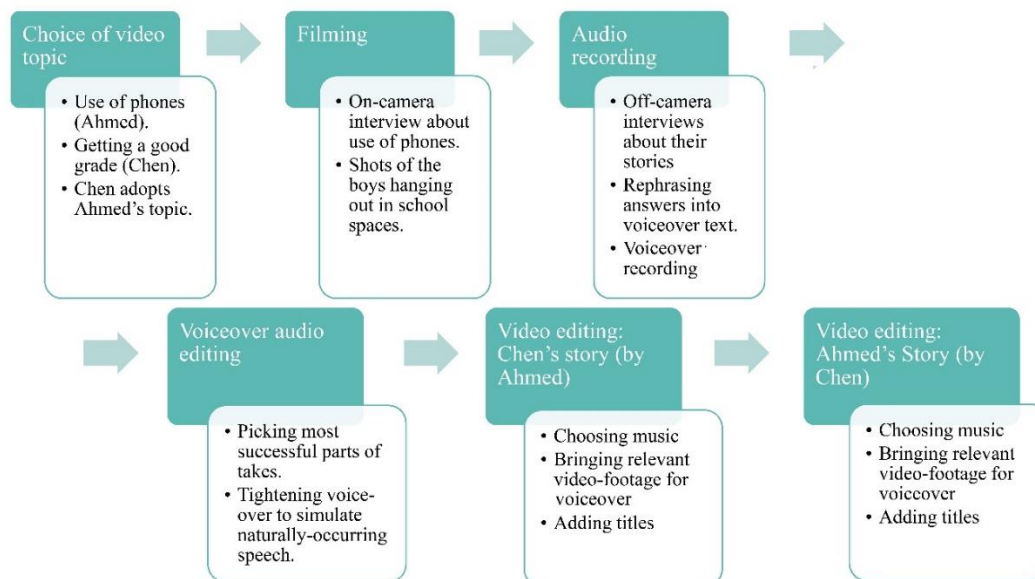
Choice of video topic

• Use of phones (Ahmed).
• Getting a good grade (Chen).
• Chen adopts Ahmed's topic.

Filming

• On-camera interview about use of phones.
• Shots of the boys hanging out in school spaces.

Audio recording

• Off-camera interviews about their stories
• Rephrasing answers into voiceover text.
• Voiceover recording

Voiceover audio editing

• Picking most successful parts of takes.
• Tightening voice-over to simulate naturally-occurring speech.

Video editing: Chen's story (by Ahmed)

• Choosing music
• Bringing relevant video-footage for voiceover
• Adding titles

Video editing: Ahmed's Story (by Chen)

• Choosing music
• Bringing relevant video-footage for voiceover
• Adding titles